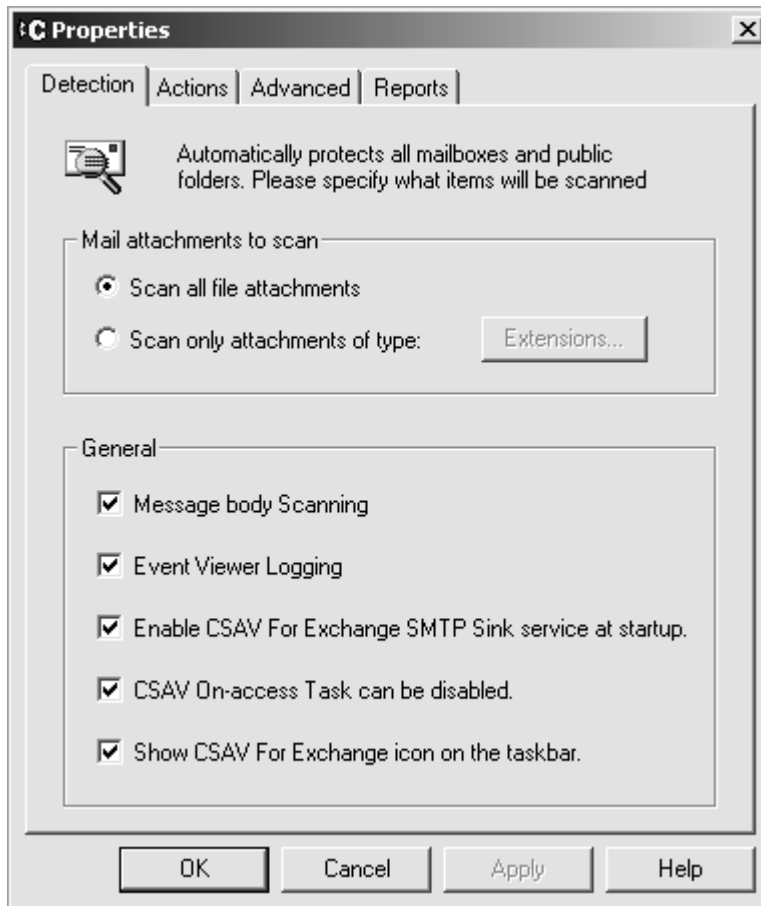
C Properties

×

Detection | Actions | Advanced | Reports

Automatically protects all mailboxes and public folders. Please specify what items will be scanned

Mail attachments to scan

Scan all file attachments

Scan only attachments of type:

Extensions...

General

Message body Scanning

Event Viewer Logging

Enable CSAV For Exchange SMTP Sink service at startup.

CSAV On-access Task can be disabled.

Show CSAV For Exchange icon on the taskbar.

OK

Cancel

Apply

Help